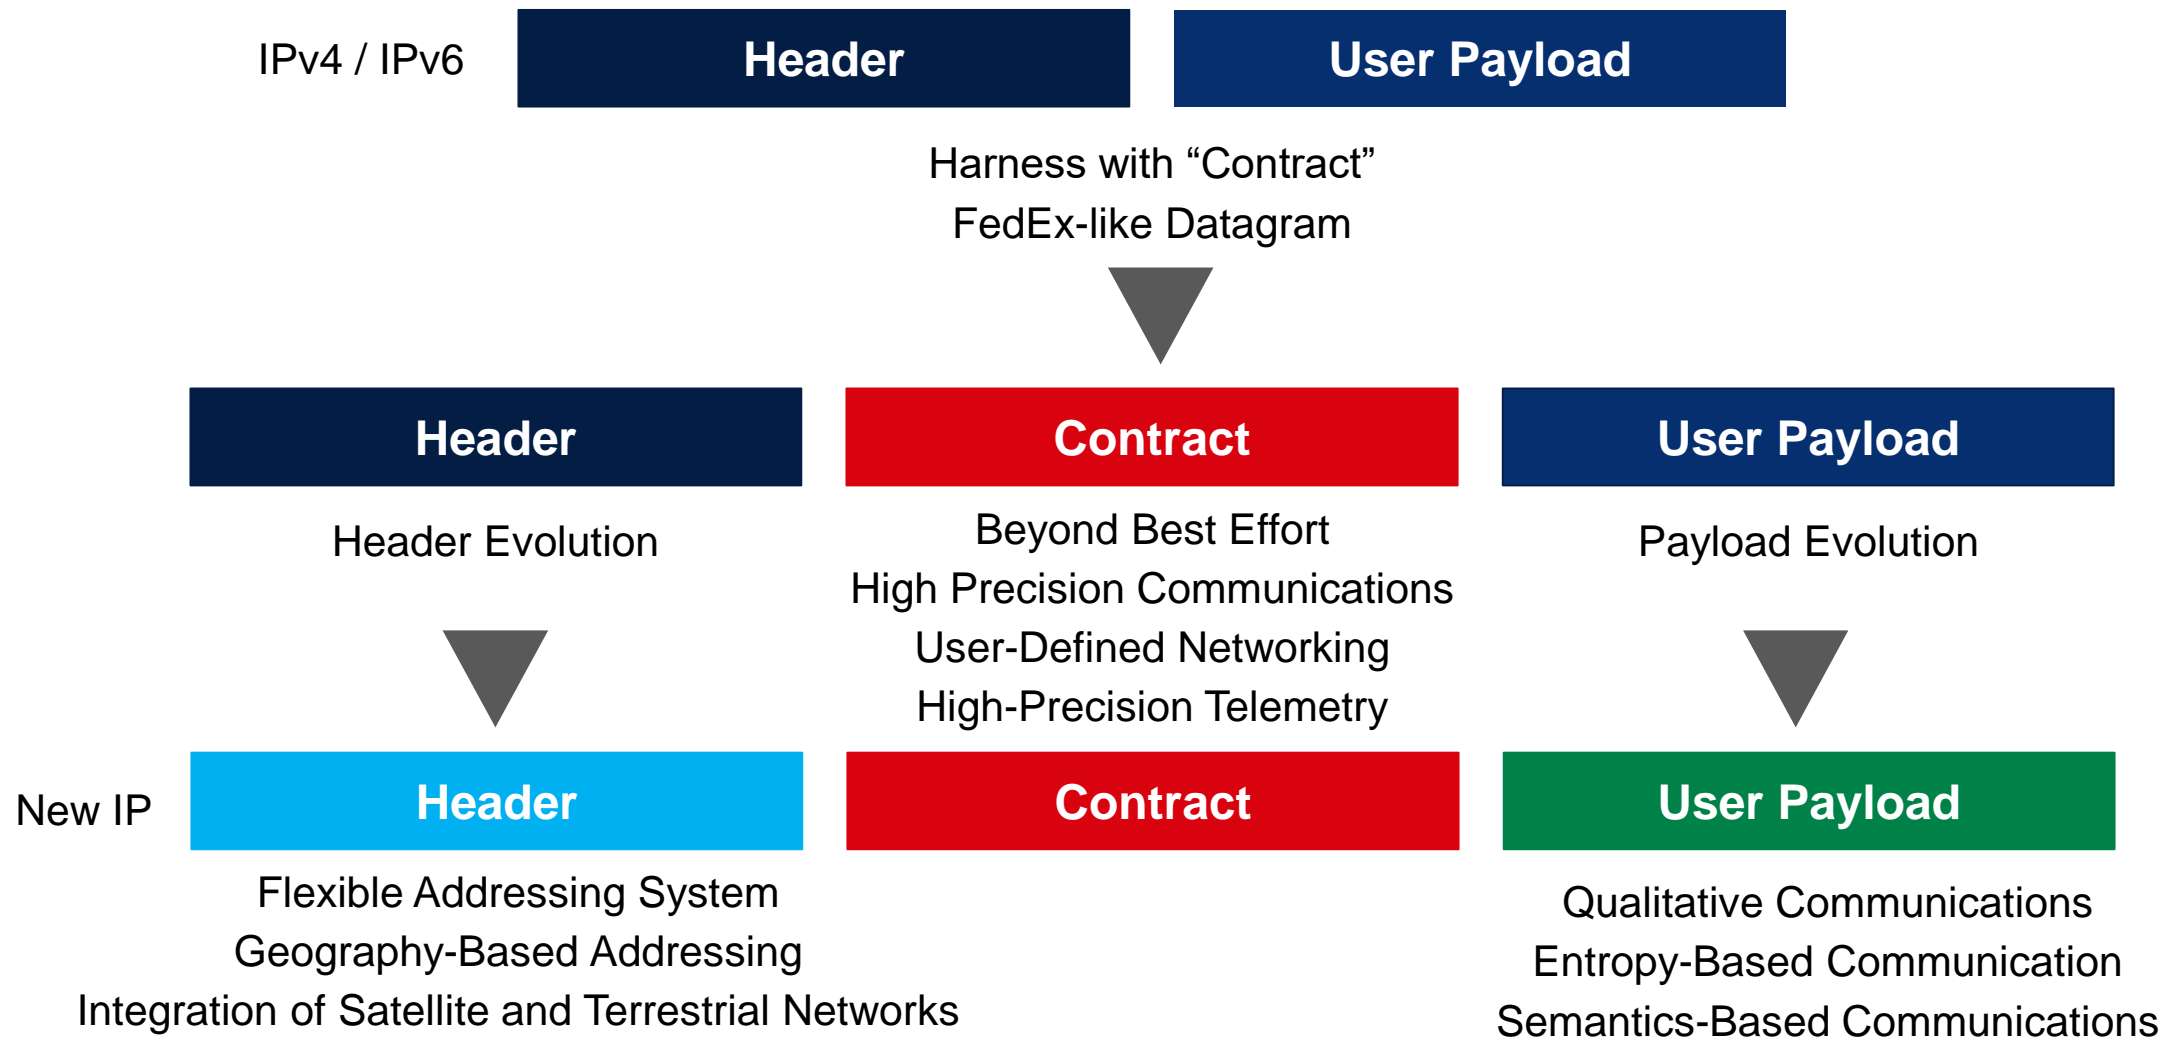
IPv4 / IPv6

Header

User Payload

Harness with “Contract”
FedEx-like Datagram

Header

Contract

User Payload

Header Evolution

Beyond Best Effort
High Precision Communications
User-Defined Networking
High-Precision Telemetry

Payload Evolution

New IP

Header

Contract

User Payload

Flexible Addressing System
Geography-Based Addressing
Integration of Satellite and Terrestrial Networks

Qualitative Communications
Entropy-Based Communication
Semantics-Based Communications